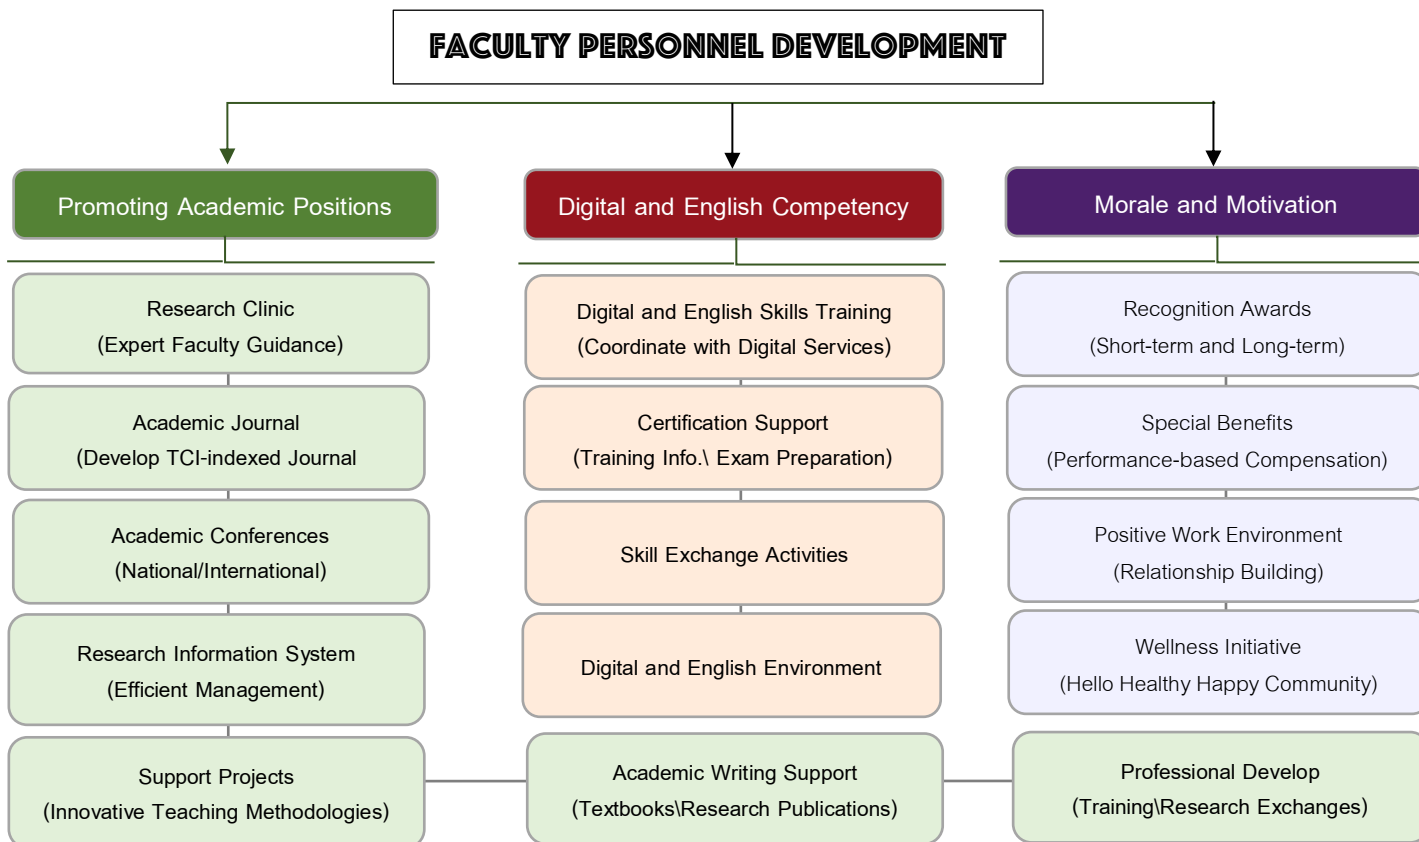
FACULTY PERSONNEL DEVELOPMENT

Promoting Academic Positions

Research Clinic
(Expert Faculty Guidance)

Academic Journal
(Develop TCI-indexed Journal

Academic Conferences
(National/International)

Research Information System
(Efficient Management)

Support Projects
(Innovative Teaching Methodologies)

Digital and English Competency

Digital and English Skills Training
(Coordinate with Digital Services)

Certification Support
(Training Info.\ Exam Preparation)

Skill Exchange Activities

Digital and English Environment

Academic Writing Support
(Textbooks\Research Publications)

Morale and Motivation

Recognition Awards
(Short-term and Long-term)

Special Benefits
(Performance-based Compensation)

Positive Work Environment
(Relationship Building)

Wellness Initiative
(Hello Healthy Happy Community)

Professional Develop
(Training\Research Exchanges)